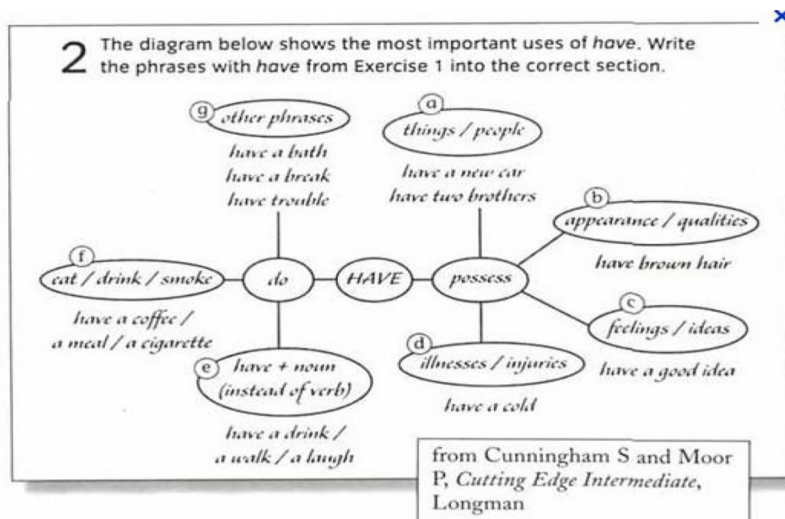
2 The diagram below shows the most important uses of *have*. Write the phrases with *have* from Exercise 1 into the correct section.

g other phrases
have a bath
have a break
have trouble

a things / people
have a new car
have two brothers

b appearance / qualities
have brown hair

f eat / drink / smoke
have a coffee / a meal / a cigarette

do

HAVE

possess

c feelings / ideas
have a good idea

d illnesses / injuries
have a cold

e have + noun (instead of verb)
have a drink / a walk / a laugh

from Cunningham S and Moor P, *Cutting Edge Intermediate*, Longman